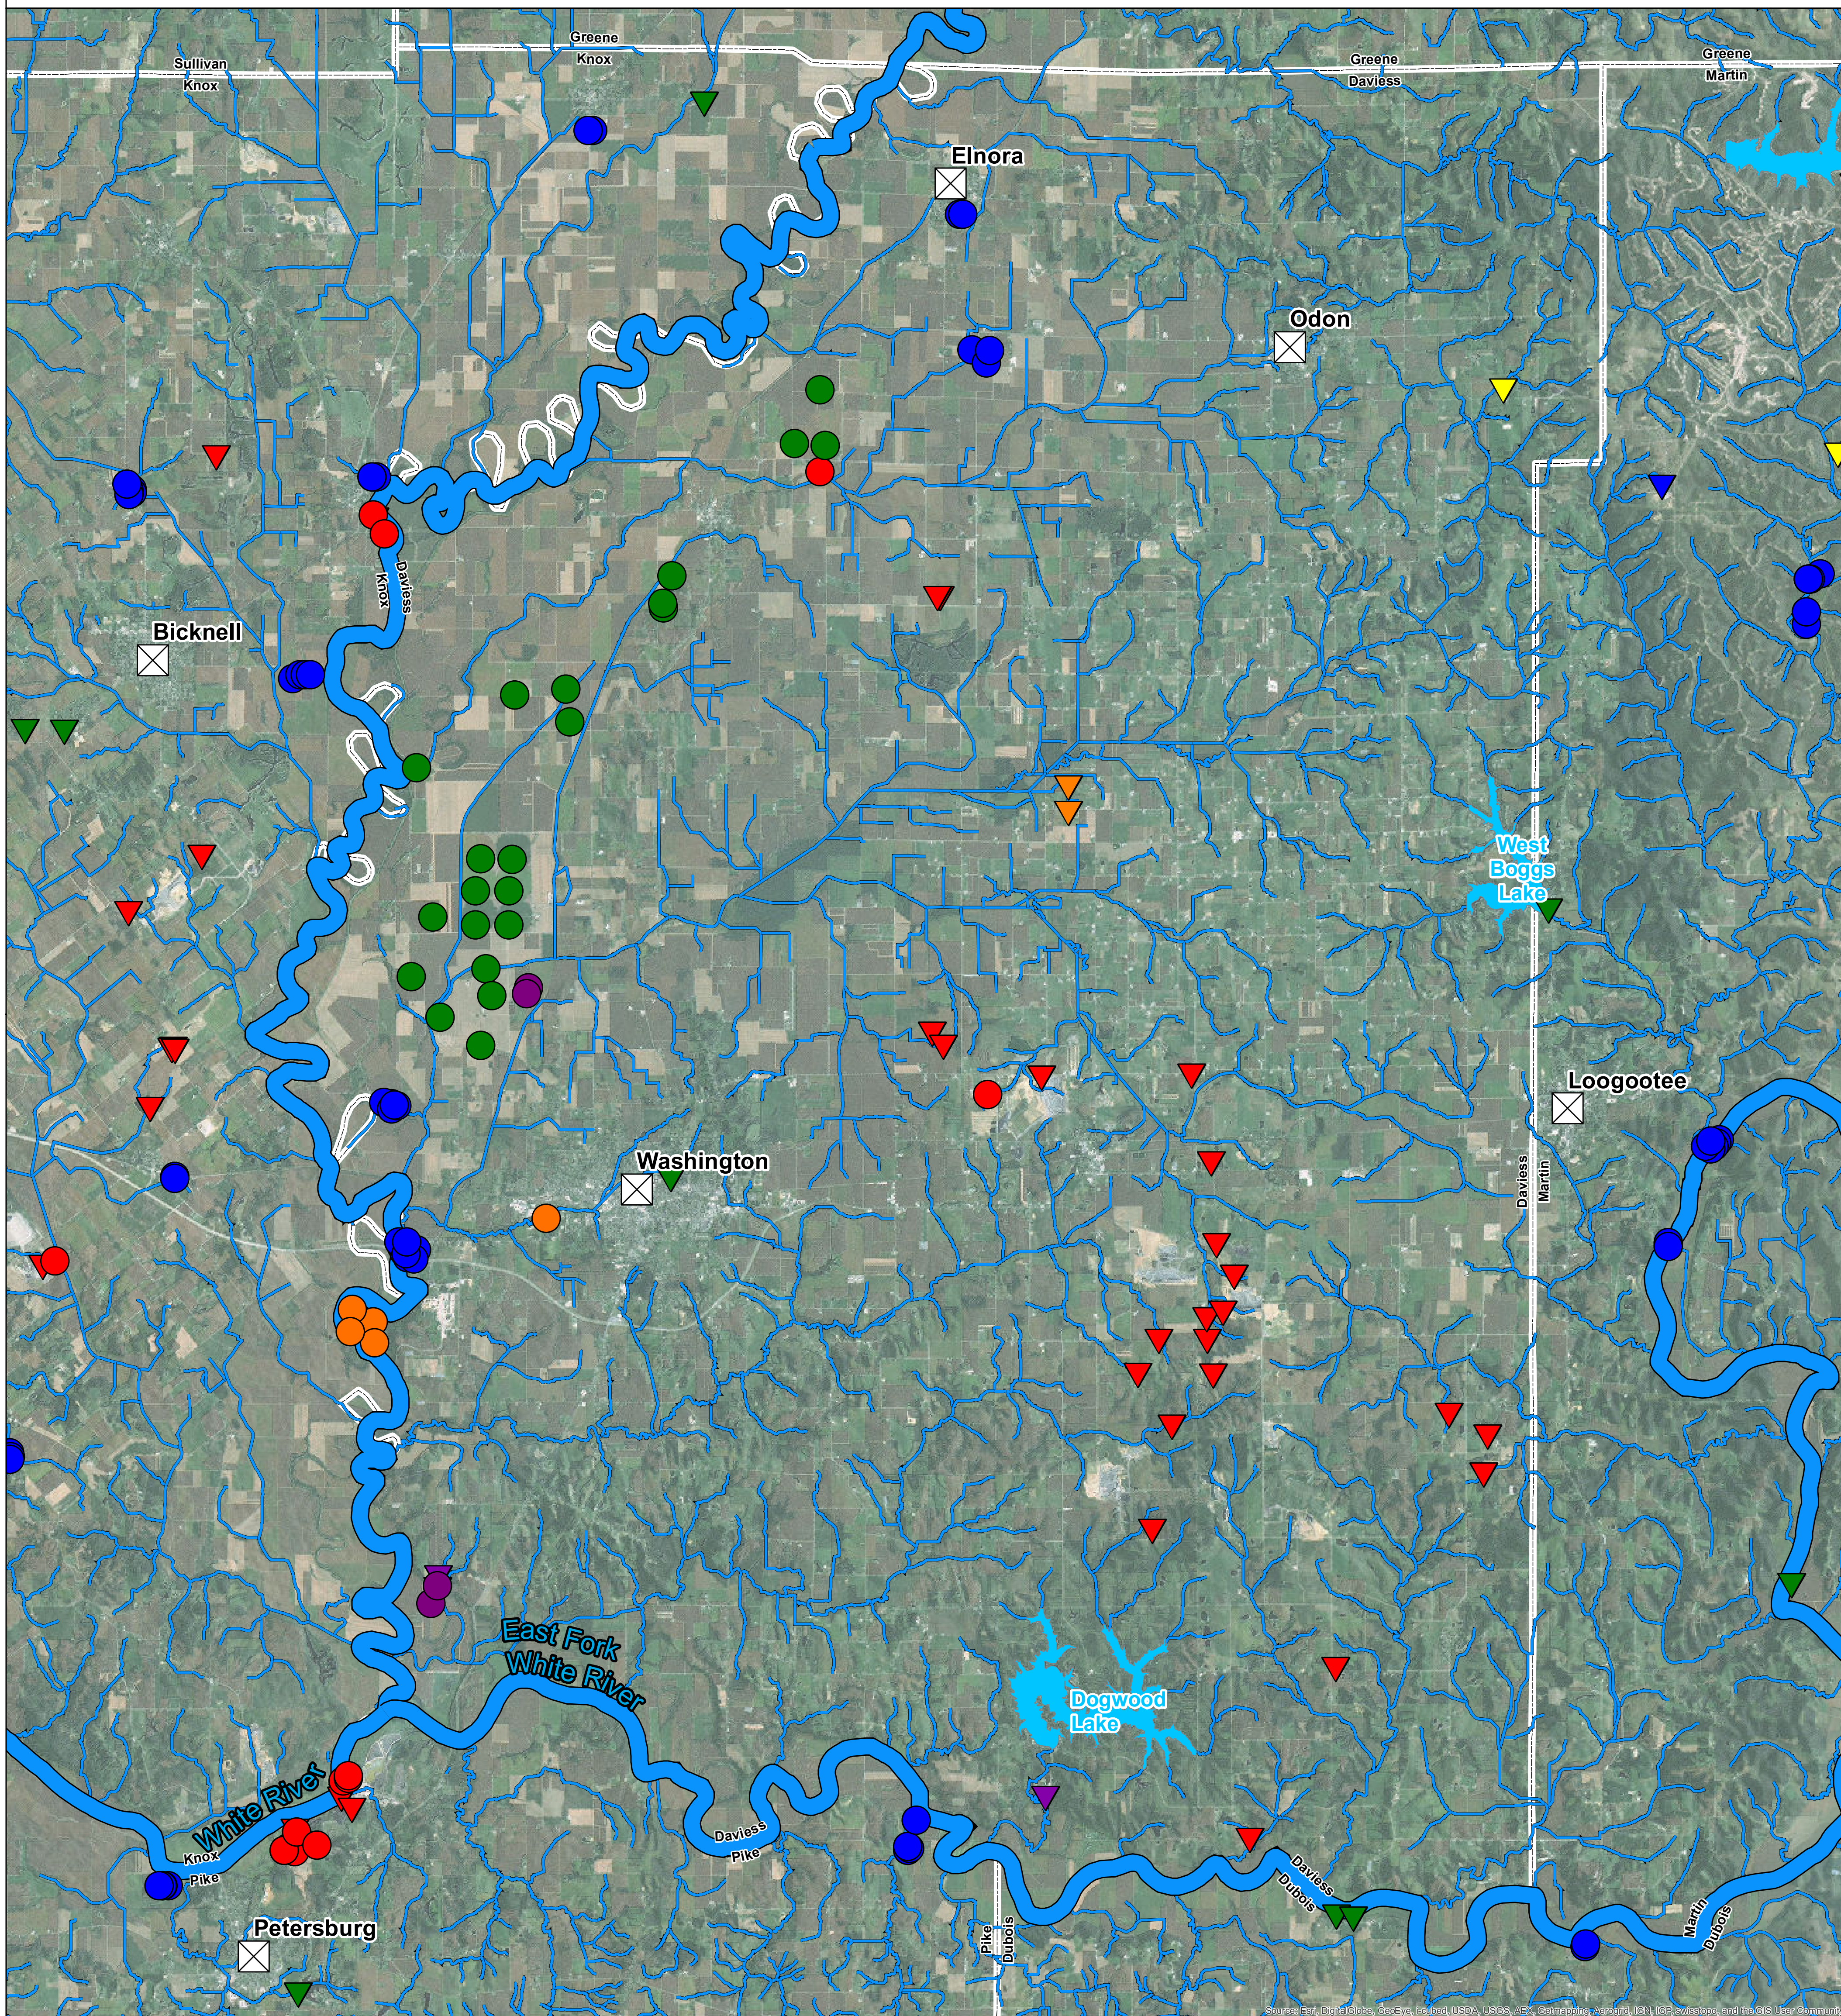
Sullivan
Knox

Greene
Knox

Greene
Daviess

Greene
Martin

Elnora

Odon

Bicknell

Knox
Daviess

West
Boggs
Lake

Loogootee

Washington

Daviess
Martin

East Fork
White River

Dogwood
Lake

White River

Knox
Pike

Daviess
Pike

Pike
Dubois

Daviess
Dubois

Martin
Dubois

Petersburg

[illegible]